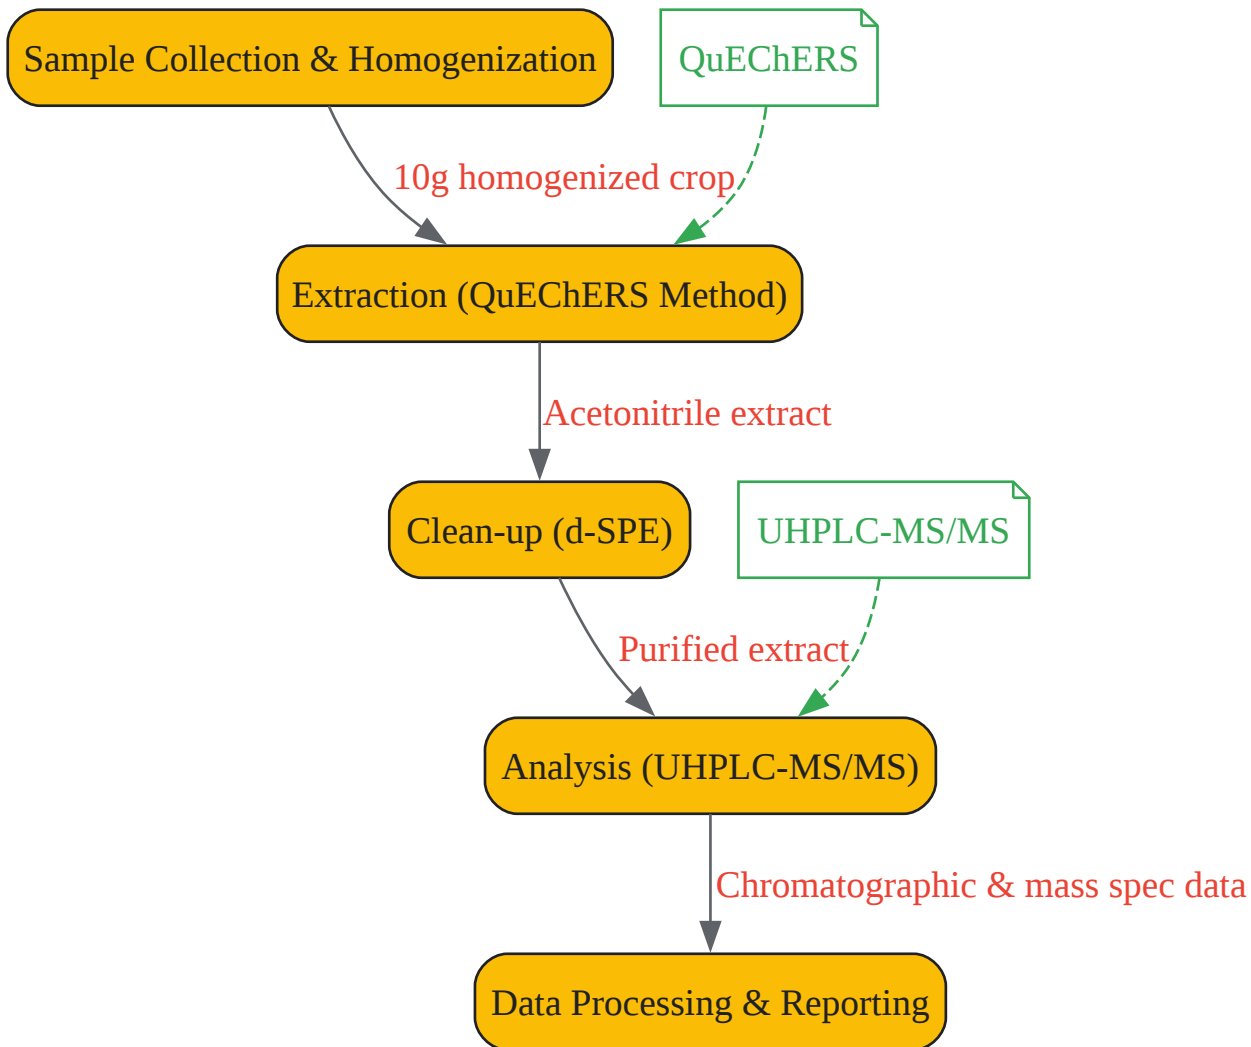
Sample Collection & Homogenization

QuEChERS

10g homogenized crop

Extraction (QuEChERS Method)

Acetonitrile extract

Clean-up (d-SPE)

UHPLC-MS/MS

Purified extract

Analysis (UHPLC-MS/MS)

Chromatographic & mass spec data

Data Processing & Reporting